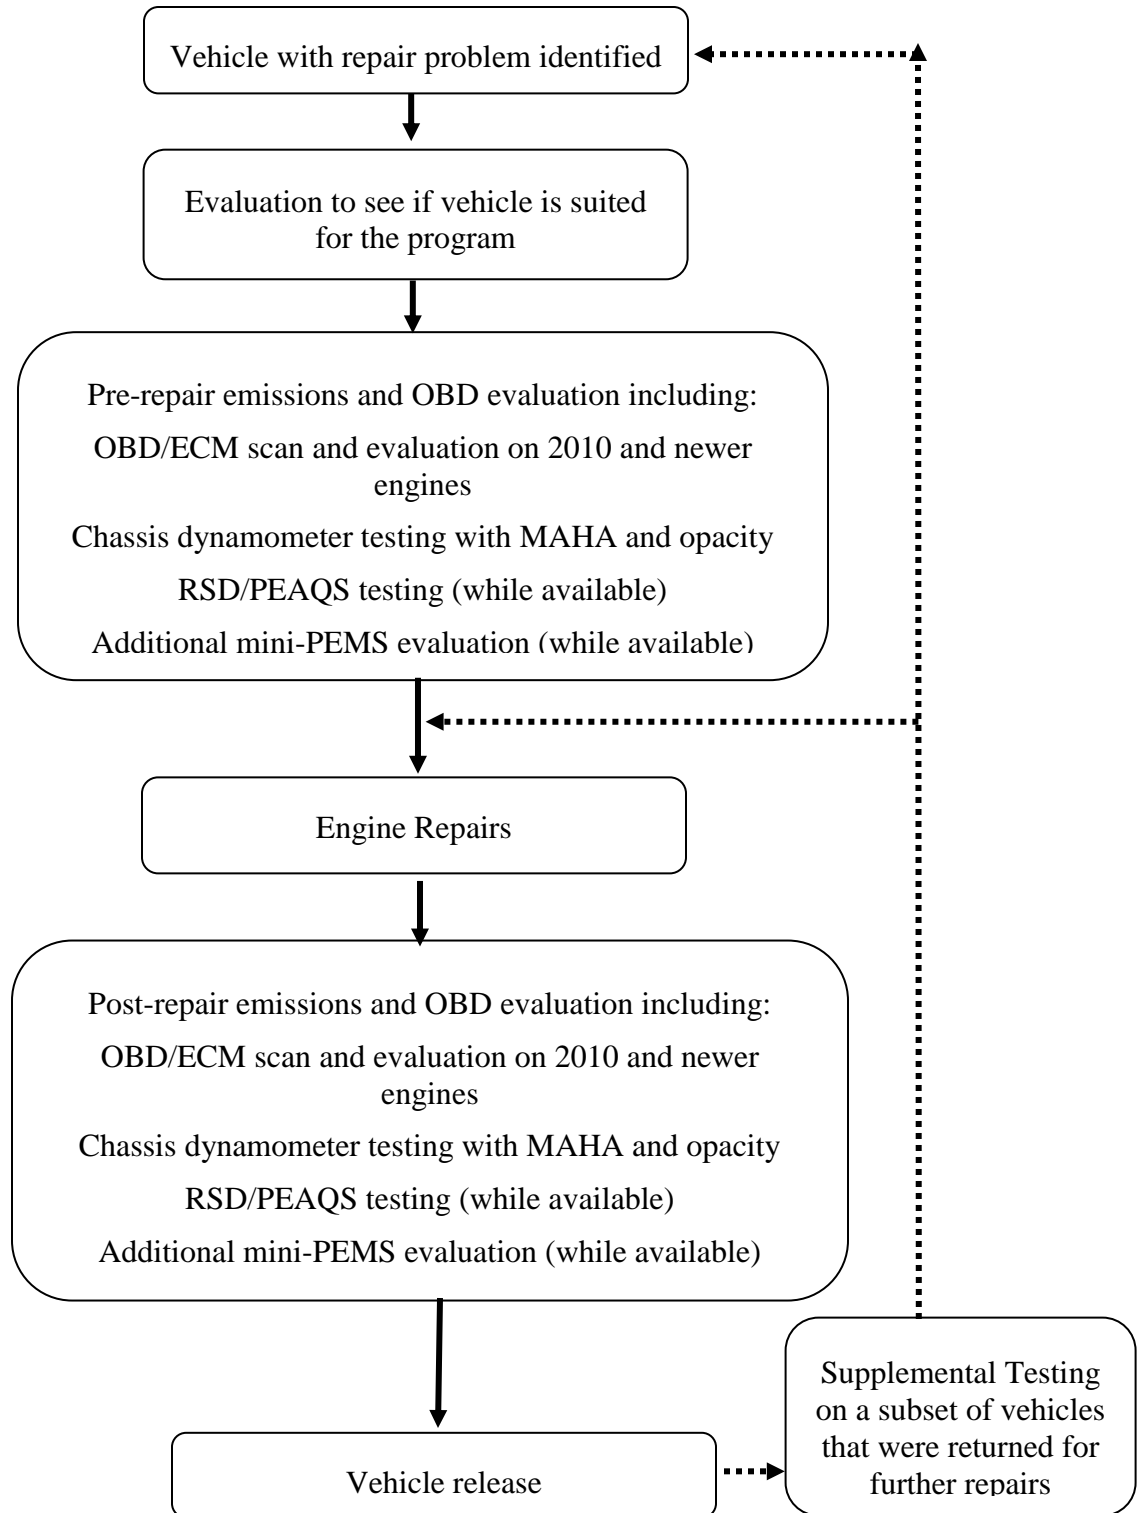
Vehicle with repair problem identified

Evaluation to see if vehicle is suited for the program

Pre-repair emissions and OBD evaluation including:

OBD/ECM scan and evaluation on 2010 and newer engines

Chassis dynamometer testing with MAHA and opacity

RSD/PEAQS testing (while available)

Additional mini-PEMS evaluation (while available)

Engine Repairs

Post-repair emissions and OBD evaluation including:

OBD/ECM scan and evaluation on 2010 and newer engines

Chassis dynamometer testing with MAHA and opacity

RSD/PEAQS testing (while available)

Additional mini-PEMS evaluation (while available)

Vehicle release

Supplemental Testing on a subset of vehicles that were returned for further repairs